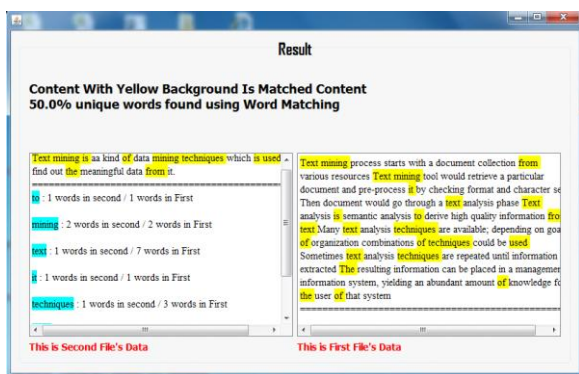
Result

Content With Yellow Background Is Matched Content
50.0% unique words found using Word Matching

Text mining is aa kind of data mining techniques which is used find out the meaningful data from it.
==============================================
to : 1 words in second / 1 words in First

mining : 2 words in second / 2 words in First

text : 1 words in second / 7 words in First

it : 1 words in second / 1 words in First

techniques : 1 words in second / 3 words in First

This is Second File's Data

Text mining process starts with a document collection from various resources Text mining tool would retrieve a particular document and pre-process it by checking format and character se Then document would go through a text analysis phase Text analysis is semantic analysis to derive high quality information fro text Many text analysis techniques are available; depending on goa of organization combinations of techniques could be used Sometimes text analysis techniques are repeated until information extracted The resulting information can be placed in a managemer information system, yielding an abundant amount of knowledge fo the user of that system
==============================================

This is First File's Data